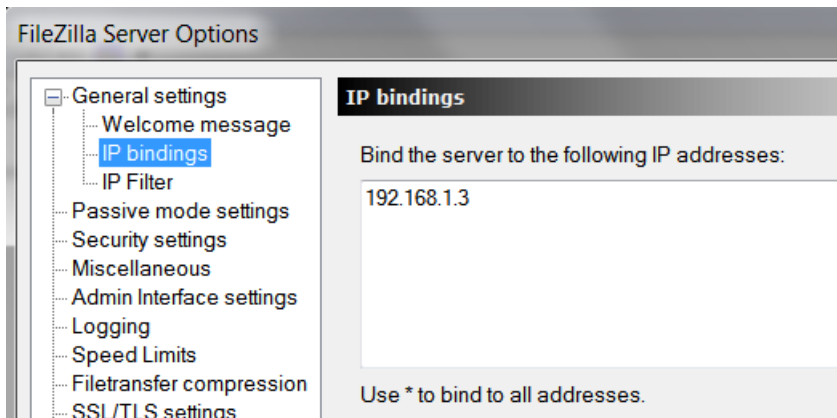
FileZilla Server Options

General settings
Welcome message
IP bindings
IP Filter
Passive mode settings
Security settings
Miscellaneous
Admin Interface settings
Logging
Speed Limits
Filetransfer compression
SSL/TLS settings

IP bindings

Bind the server to the following IP addresses:

192.168.1.3

Use * to bind to all addresses.